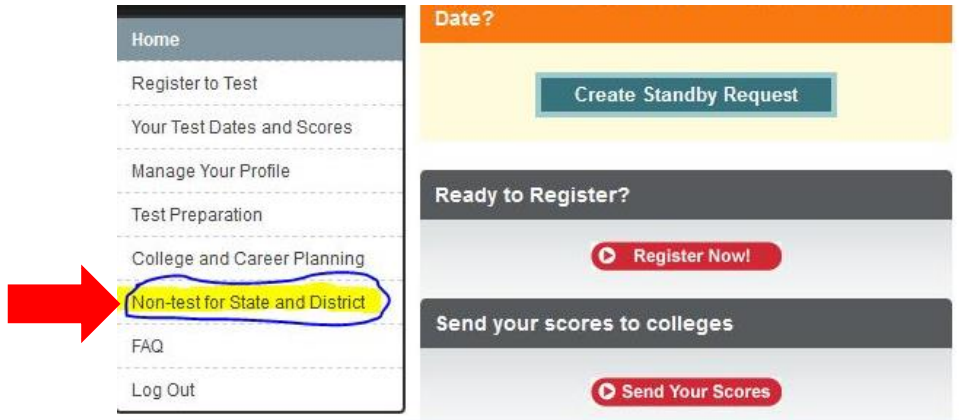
Home
Register to Test
Your Test Dates and Scores
Manage Your Profile
Test Preparation
College and Career Planning
Non-test for State and District
FAQ
Log Out

Date?

Create Standby Request

Ready to Register?

Register Now!

Send your scores to colleges

Send Your Scores